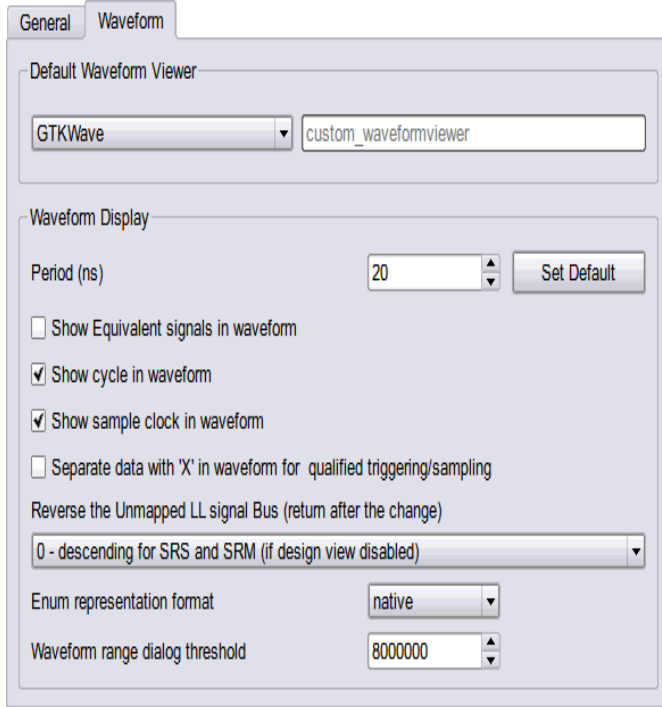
General Waveform

Default Waveform Viewer

GTKWave

custom_waveformviewer

Waveform Display

Period (ns) 20 Set Default

Show Equivalent signals in waveform

Show cycle in waveform

Show sample clock in waveform

Separate data with 'X' in waveform for qualified triggering/sampling

Reverse the Unmapped LL signal Bus (return after the change)

0 - descending for SRS and SRM (if design view disabled)

Enum representation format native

Waveform range dialog threshold 8000000